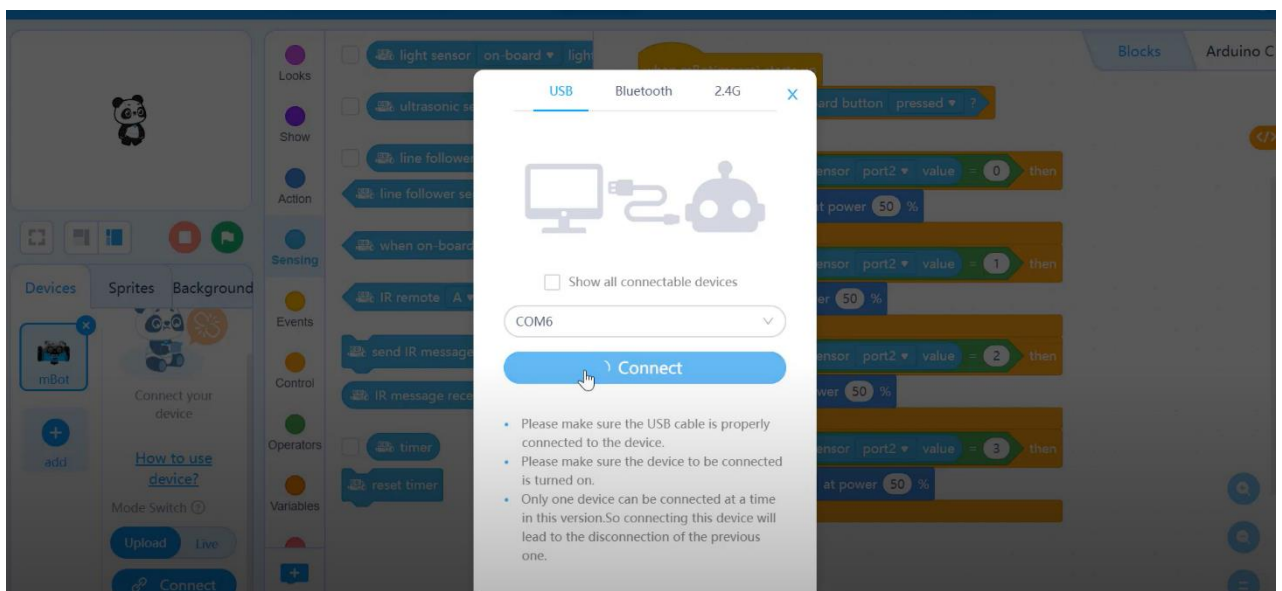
Devices Sprites Background

mBot

Connect your device

add

How to use device?

Mode Switch

Upload Live

Connect

Looks

Show

Action

Sensing

Events

Control

Operators

Variables

light sensor on-board ▾ ligh

ultrasonic se

line followe

line follower se

when on-board

IR remote A ▾

send IR message

IR message rece

timer

reset timer

ard button pressed ▾ ?

ensor port2 ▾ value = 0 then

t power 50 %

ensor port2 ▾ value = 1 then

er 50 %

ensor port2 ▾ value = 2 then

wer 50 %

ensor port2 ▾ value = 3 then

at power 50 %

Blocks Arduino C

USB Bluetooth 2.4G

Show all connectable devices

COM6

Connect

• Please make sure the USB cable is properly connected to the device.
• Please make sure the device to be connected is turned on.
• Only one device can be connected at a time in this version.So connecting this device will lead to the disconnection of the previous one.